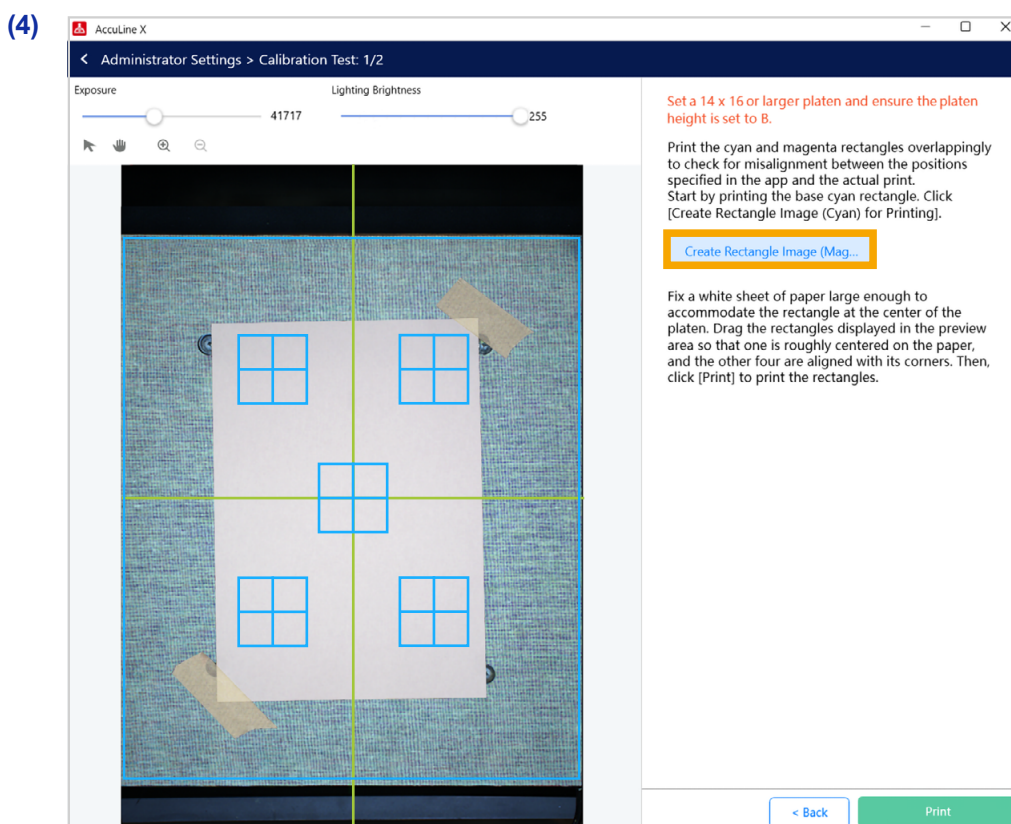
(4)

AccuLine X

Administrator Settings > Calibration Test: 1/2

Exposure

41717

Lighting Brightness

255

Set a 14 x 16 or larger platen and ensure the platen height is set to B.

Print the cyan and magenta rectangles overlappingly to check for misalignment between the positions specified in the app and the actual print.
Start by printing the base cyan rectangle. Click [Create Rectangle Image (Cyan) for Printing].

Create Rectangle Image (Mag...

Fix a white sheet of paper large enough to accommodate the rectangle at the center of the platen. Drag the rectangles displayed in the preview area so that one is roughly centered on the paper, and the other four are aligned with its corners. Then, click [Print] to print the rectangles.

< Back

Print